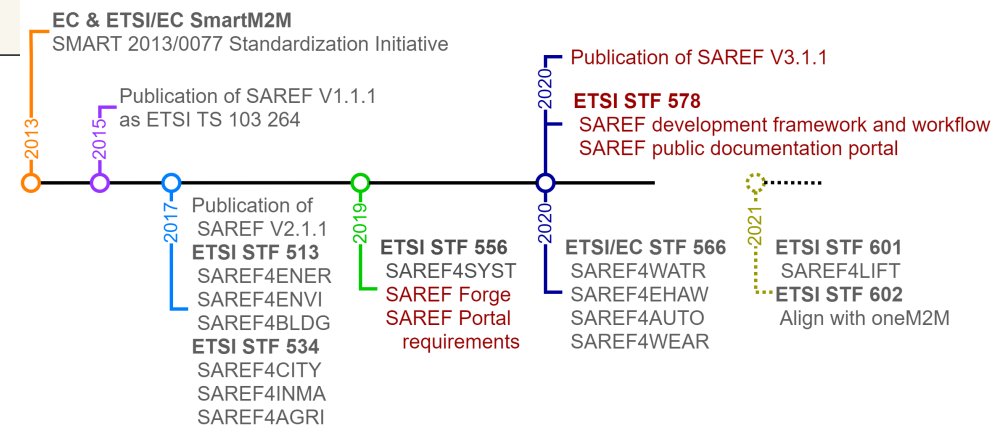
EC & ETSI/EC SmartM2M
SMART 2013/0077 Standardization Initiative

2013

Publication of SAREF V1.1.1 as ETSI TS 103 264

2015

2017

Publication of SAREF V2.1.1
ETSI STF 513
SAREF4ENER
SAREF4ENVI
SAREF4BLDG
ETSI STF 534
SAREF4CITY
SAREF4INMA
SAREF4AGRI

2019

ETSI STF 556
SAREF4SYST
SAREF Forge
SAREF Portal requirements

2020

Publication of SAREF V3.1.1
ETSI STF 578
SAREF development framework and workflow
SAREF public documentation portal

2020

ETSI/EC STF 566
SAREF4WATR
SAREF4EHAW
SAREF4AUTO
SAREF4WEAR

2021

ETSI STF 601
SAREF4LIFT
ETSI STF 602
Align with oneM2M